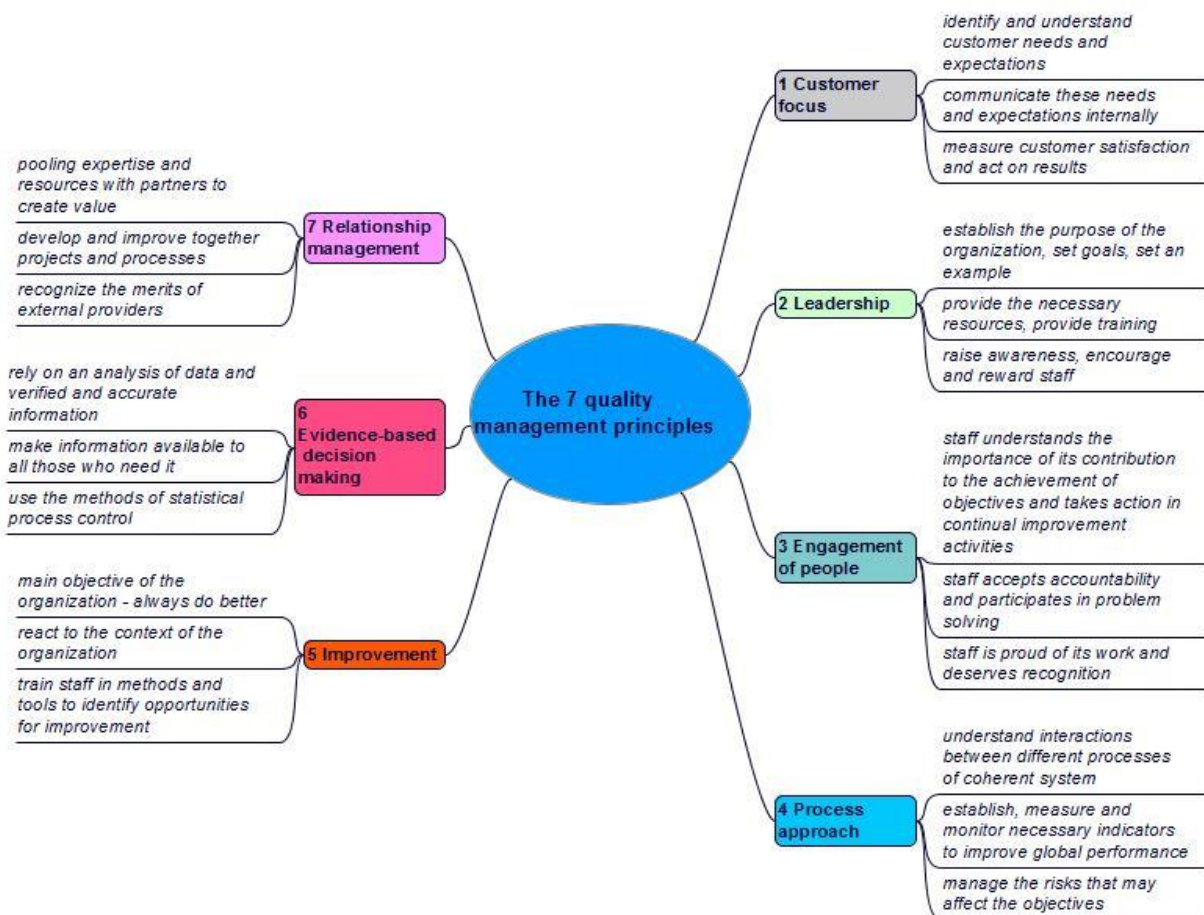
The 7 quality management principles

1 Customer focus

identify and understand customer needs and expectations

communicate these needs and expectations internally

measure customer satisfaction and act on results

2 Leadership

establish the purpose of the organization, set goals, set an example

provide the necessary resources, provide training

raise awareness, encourage and reward staff

3 Engagement of people

staff understands the importance of its contribution to the achievement of objectives and takes action in continual improvement activities

staff accepts accountability and participates in problem solving

staff is proud of its work and deserves recognition

4 Process approach

understand interactions between different processes of coherent system

establish, measure and monitor necessary indicators to improve global performance

manage the risks that may affect the objectives

5 Improvement

main objective of the organization - always do better

react to the context of the organization

train staff in methods and tools to identify opportunities for improvement

6 Evidence-based decision making

rely on an analysis of data and verified and accurate information

make information available to all those who need it

use the methods of statistical process control

7 Relationship management

pooling expertise and resources with partners to create value

develop and improve together projects and processes

recognize the merits of external providers